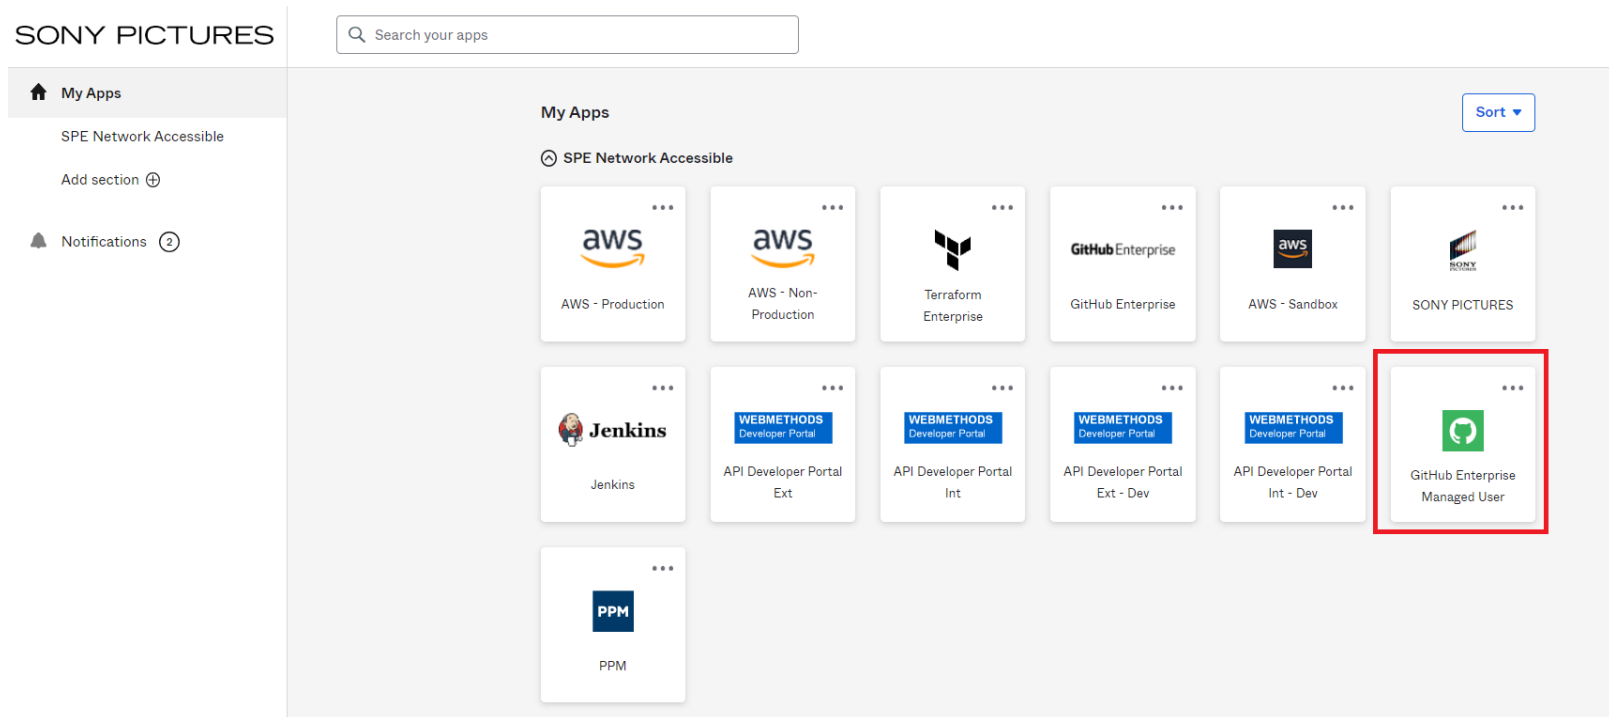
SONY PICTURES

Search your apps

My Apps

SPE Network Accessible

Add section

Notifications 2

My Apps

Sort

SPE Network Accessible

aws
AWS - Production

aws
AWS - Non-Production

Terraform Enterprise

GitHub Enterprise
GitHub Enterprise

aws
AWS - Sandbox

SONY PICTURES
SONY PICTURES

Jenkins
Jenkins

WEBMETHODS Developer Portal
API Developer Portal Ext

WEBMETHODS Developer Portal
API Developer Portal Int

WEBMETHODS Developer Portal
API Developer Portal Ext - Dev

WEBMETHODS Developer Portal
API Developer Portal Int - Dev

GitHub Enterprise Managed User

PPM
PPM